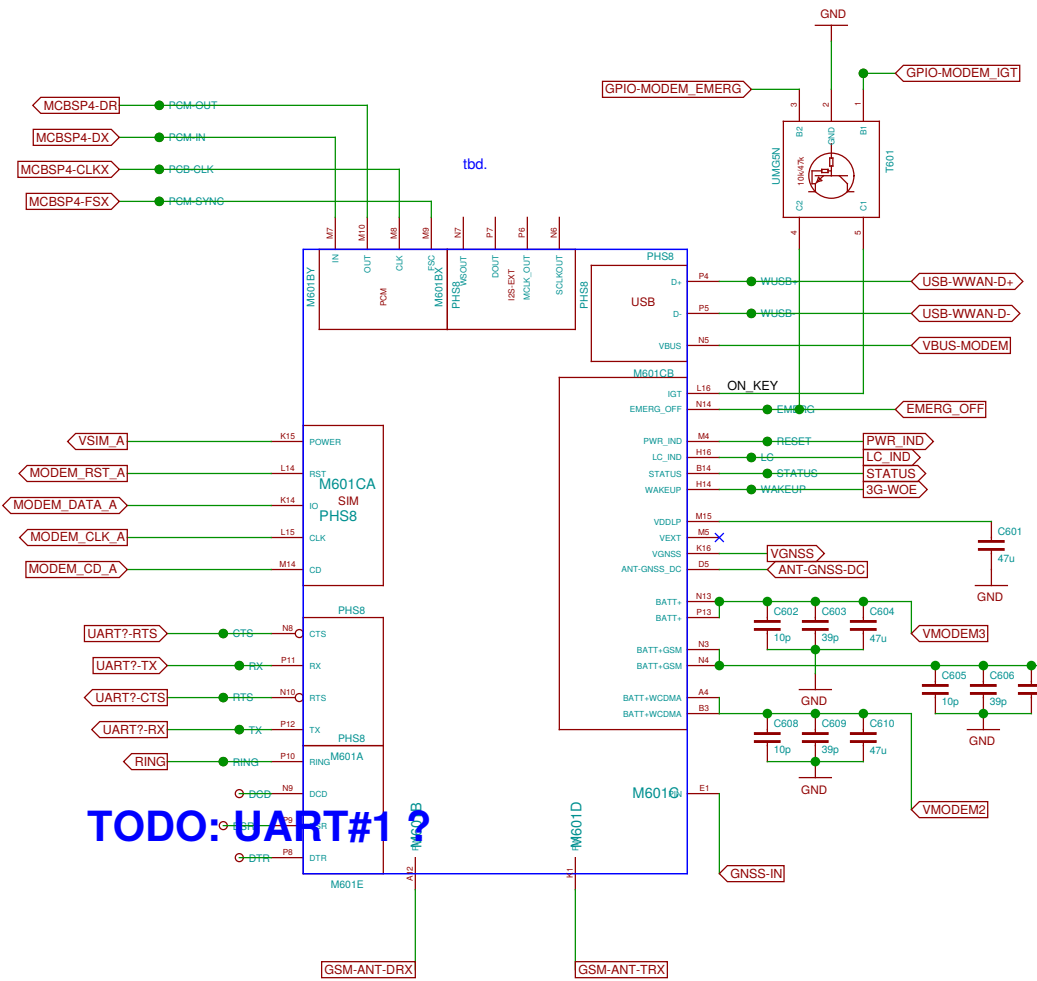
GND
GPIO-MODEM_EMERG
GPIO-MODEM_IGT
3 2 1
B2 GND B1
UMG5N
10k/47k
T601
C2 C1
4 5

MCBSP4-DR PCM-OUT
MCBSP4-DX PCM-IN
MCBSP4-CLKX PCB-CLK
MCBSP4-FSX PCM-SYNC

tbd.

M7 M10 M8 M9 N7 P7 P6 N6
IN OUT CLK FSC WSOUT DOUT MCLK_OUT SCLKOUT
PCM I2S-EXT
M601BY M601BX PHS8 PHS8 PHS8
USB
P4 D+ WUSB+ USB-WWAN-D+
P5 D- WUSB- USB-WWAN-D-
N5 VBUS VBUS-MODEM
M601CB
L16 IGT ON_KEY
N14 EMERG_OFF EMERG EMERG_OFF
M4 PWR_IND RESET PWR_IND
H16 LC_IND LC LC_IND
B14 STATUS STATUS STATUS
H14 WAKEUP WAKEUP 3G-WOE
M15 VDDLP C601 47u GND
M5 VEXT
K16 VGNSS VGNSS
D5 ANT-GNSS_DC ANT-GNSS-DC
N13 BATT+ P13 BATT+ C602 10p C603 39p C604 47u VMODEM3
GND
N3 BATT+GSM N4 BATT+GSM C605 10p C606 39p GND
A4 BATT+WCDMA B3 BATT+WCDMA C608 10p C609 39p C610 47u GND VMODEM2
E1 M601C GNSS-IN

VSIM_A K15 POWER
MODEM_RST_A L14 RST
MODEM_DATA_A K14 IO
MODEM_CLK_A L15 CLK
MODEM_CD_A M14 CD
M601CA SIM PHS8

PHS8
UART?-RTS N8 CTS CTS
UART?-TX P11 RX RX
UART?-CTS N10 RTS RTS
UART?-RX P12 TX TX
PHS8 M601A
RING P10 RING RING
N9 DCD DCD
P9 DSR
P8 DTR DTR
TODO: UART#1 ?
M601E M601B M601D
A12 K1
GSM-ANT-DRX GSM-ANT-TRX